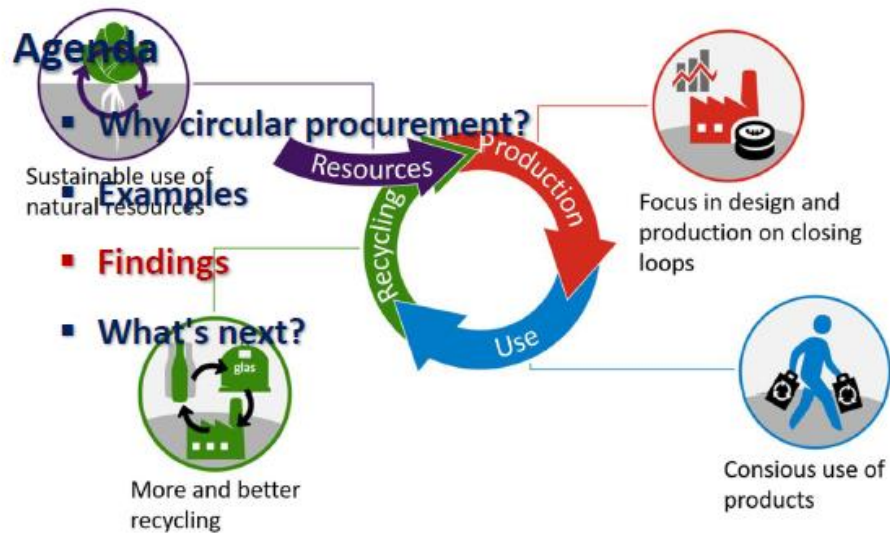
Agenda

- Why circular procurement?
- Examples
- Findings
- What's next?

Sustainable use of natural resources

Resources

Production

Recycling

Use

Focus in design and production on closing loops

glas

More and better recycling

Consious use of products